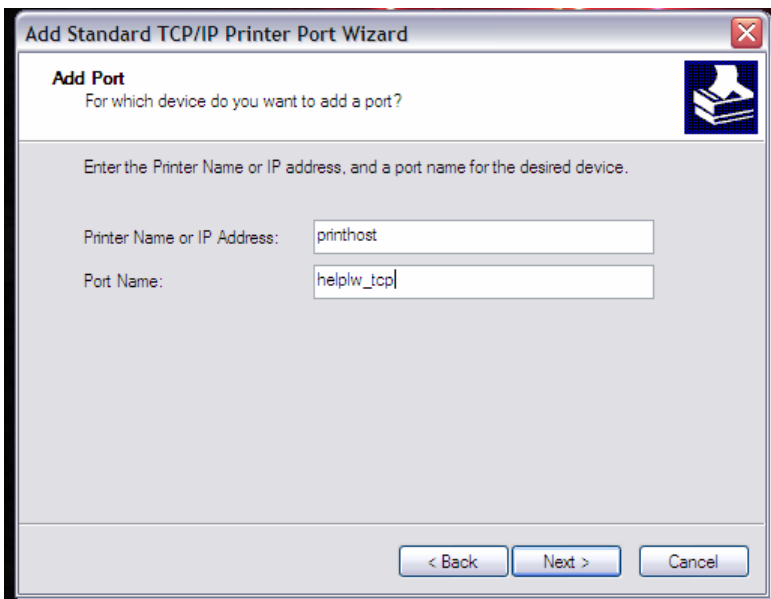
Add Standard TCP/IP Printer Port Wizard

Add Port
For which device do you want to add a port?

Enter the Printer Name or IP address, and a port name for the desired device.

Printer Name or IP Address: printhost

Port Name: helplw_tcp

< Back
Next >
Cancel